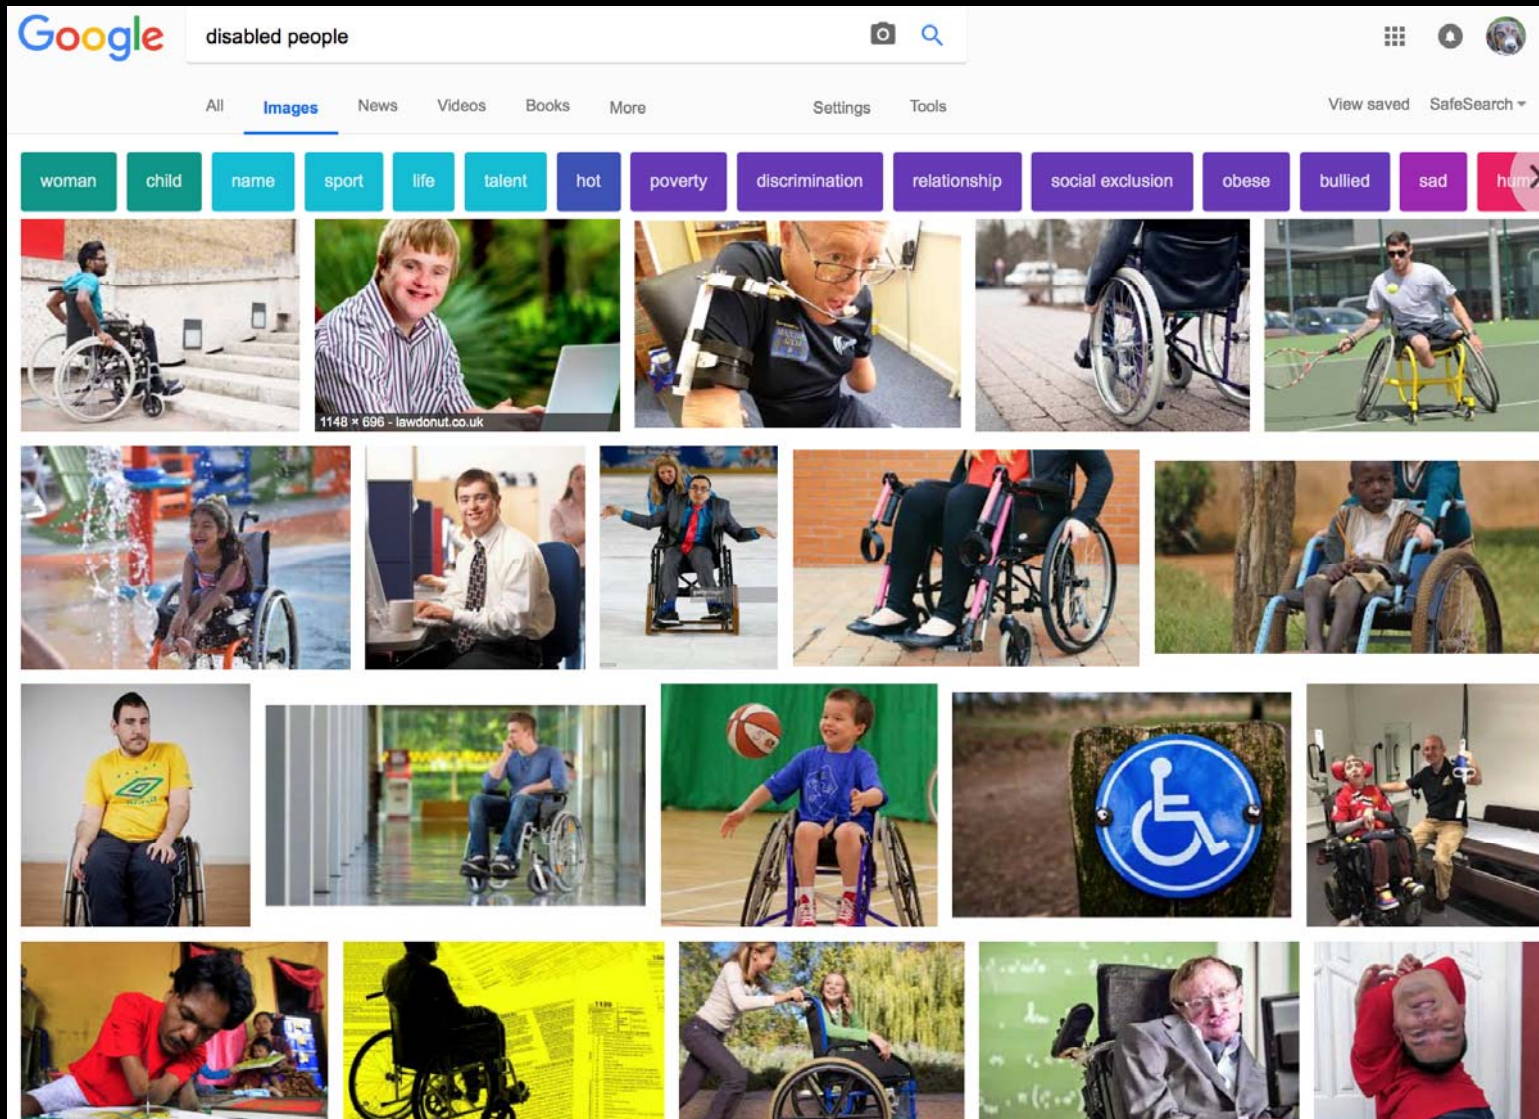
Google

disabled people

All Images News Videos Books More Settings Tools View saved SafeSearch

woman child name sport life talent hot poverty discrimination relationship social exclusion obese bullied sad hum

1148 × 696 - lawdonut.co.uk